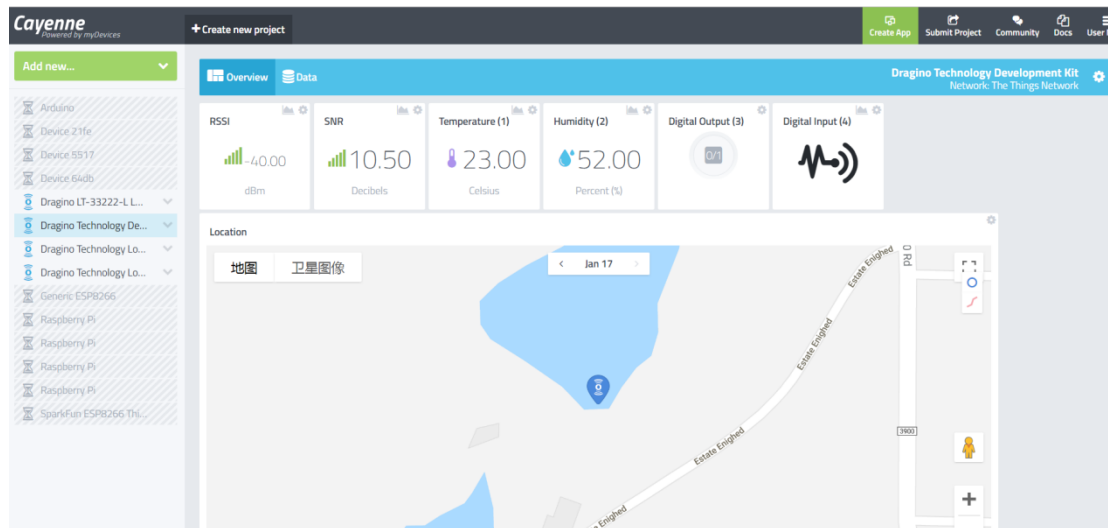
Cayenne
Powered by myDevices

+ Create new project

Create App
Submit Project
Community
Docs
User

Add new...

Arduino
Device 21fe
Device 5517
Device 64db
Dragino LT-33222-L L...
Dragino Technology De...
Dragino Technology Lo...
Dragino Technology Lo...
Generic ESP8266
Raspberry Pi
Raspberry Pi
Raspberry Pi
Raspberry Pi
SparkFun ESP8266 Thi...

Overview
Data

Dragino Technology Development Kit
Network: The Things Network

RSSI
-40.00
dBm

SNR
10.50
Decibels

Temperature (1)
23.00
Celsius

Humidity (2)
52.00
Percent (%)

Digital Output (3)
0/1

Digital Input (4)

Location

地图
卫星图像

Jan 17

Estate Enighed
Estate Enighed
Estate Enighed
Estate Enighed
0 Rd
3900